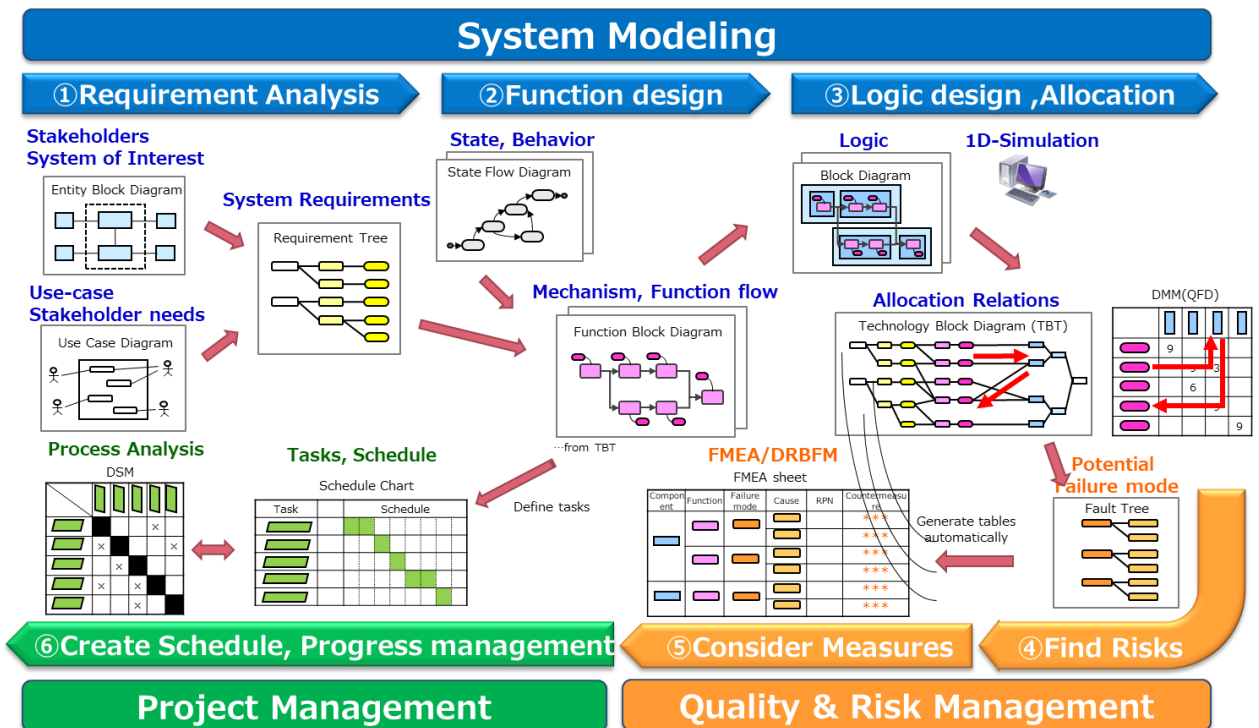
System Modeling

①Requirement Analysis

②Function design

③Logic design ,Allocation

Stakeholders
System of Interest

Entity Block Diagram

System Requirements

Requirement Tree

Use-case
Stakeholder needs

Use Case Diagram

State, Behavior

State Flow Diagram

Mechanism, Function flow

Function Block Diagram

…from TBT

Logic

Block Diagram

1D-Simulation

Allocation Relations

Technology Block Diagram (TBT)

DMM(QFD)

| | | | | |
|---|---|---|---|---|
| | 9 | | | |
| | | 9 | 9 | |
| | | 6 | | |
| | | | 9 | |
| | | | | 9 |

Potential
Failure mode

Fault Tree

FMEA/DRBFM

FMEA sheet

| Component | Function | Failure mode | Cause | RPN | Countermeasure |
|---|---|---|---|---|---|
| | | | | | *** |
| | | | | | *** |
| | | | | | *** |
| | | | | | *** |
| | | | | | *** |
| | | | | | *** |

Generate tables automatically

Process Analysis

DSM

Tasks, Schedule

Schedule Chart

| Task | | Schedule |
|---|---|---|

Define tasks

⑥Create Schedule, Progress management

⑤Consider Measures

④Find Risks

Project Management

Quality & Risk Management